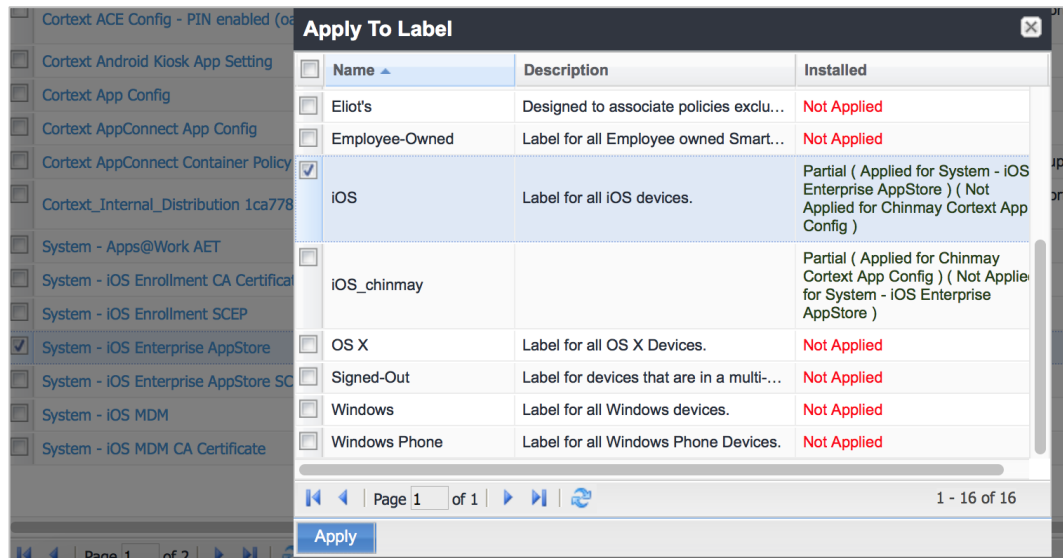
Cortext ACE Config - PIN enabled (oa
Cortext Android Kiosk App Setting
Cortext App Config
Cortext AppConnect App Config
Cortext AppConnect Container Policy
Cortext_Internal_Distribution 1ca778
System - Apps@Work AET
System - iOS Enrollment CA Certificat
System - iOS Enrollment SCEP
System - iOS Enterprise AppStore
System - iOS Enterprise AppStore SC
System - iOS MDM
System - iOS MDM CA Certificate

Page 1 of 2

Apply To Label

| Name | Description | Installed |
|---|---|---|
| Eliot's | Designed to associate policies exclu... | Not Applied |
| Employee-Owned | Label for all Employee owned Smart... | Not Applied |
| iOS | Label for all iOS devices. | Partial ( Applied for System - iOS Enterprise AppStore ) ( Not Applied for Chinmay Cortext App Config ) |
| iOS_chinmay | | Partial ( Applied for Chinmay Cortext App Config ) ( Not Applie for System - iOS Enterprise AppStore ) |
| OS X | Label for all OS X Devices. | Not Applied |
| Signed-Out | Label for devices that are in a multi-... | Not Applied |
| Windows | Label for all Windows devices. | Not Applied |
| Windows Phone | Label for all Windows Phone Devices. | Not Applied |

Page 1 of 1

1 - 16 of 16

Apply